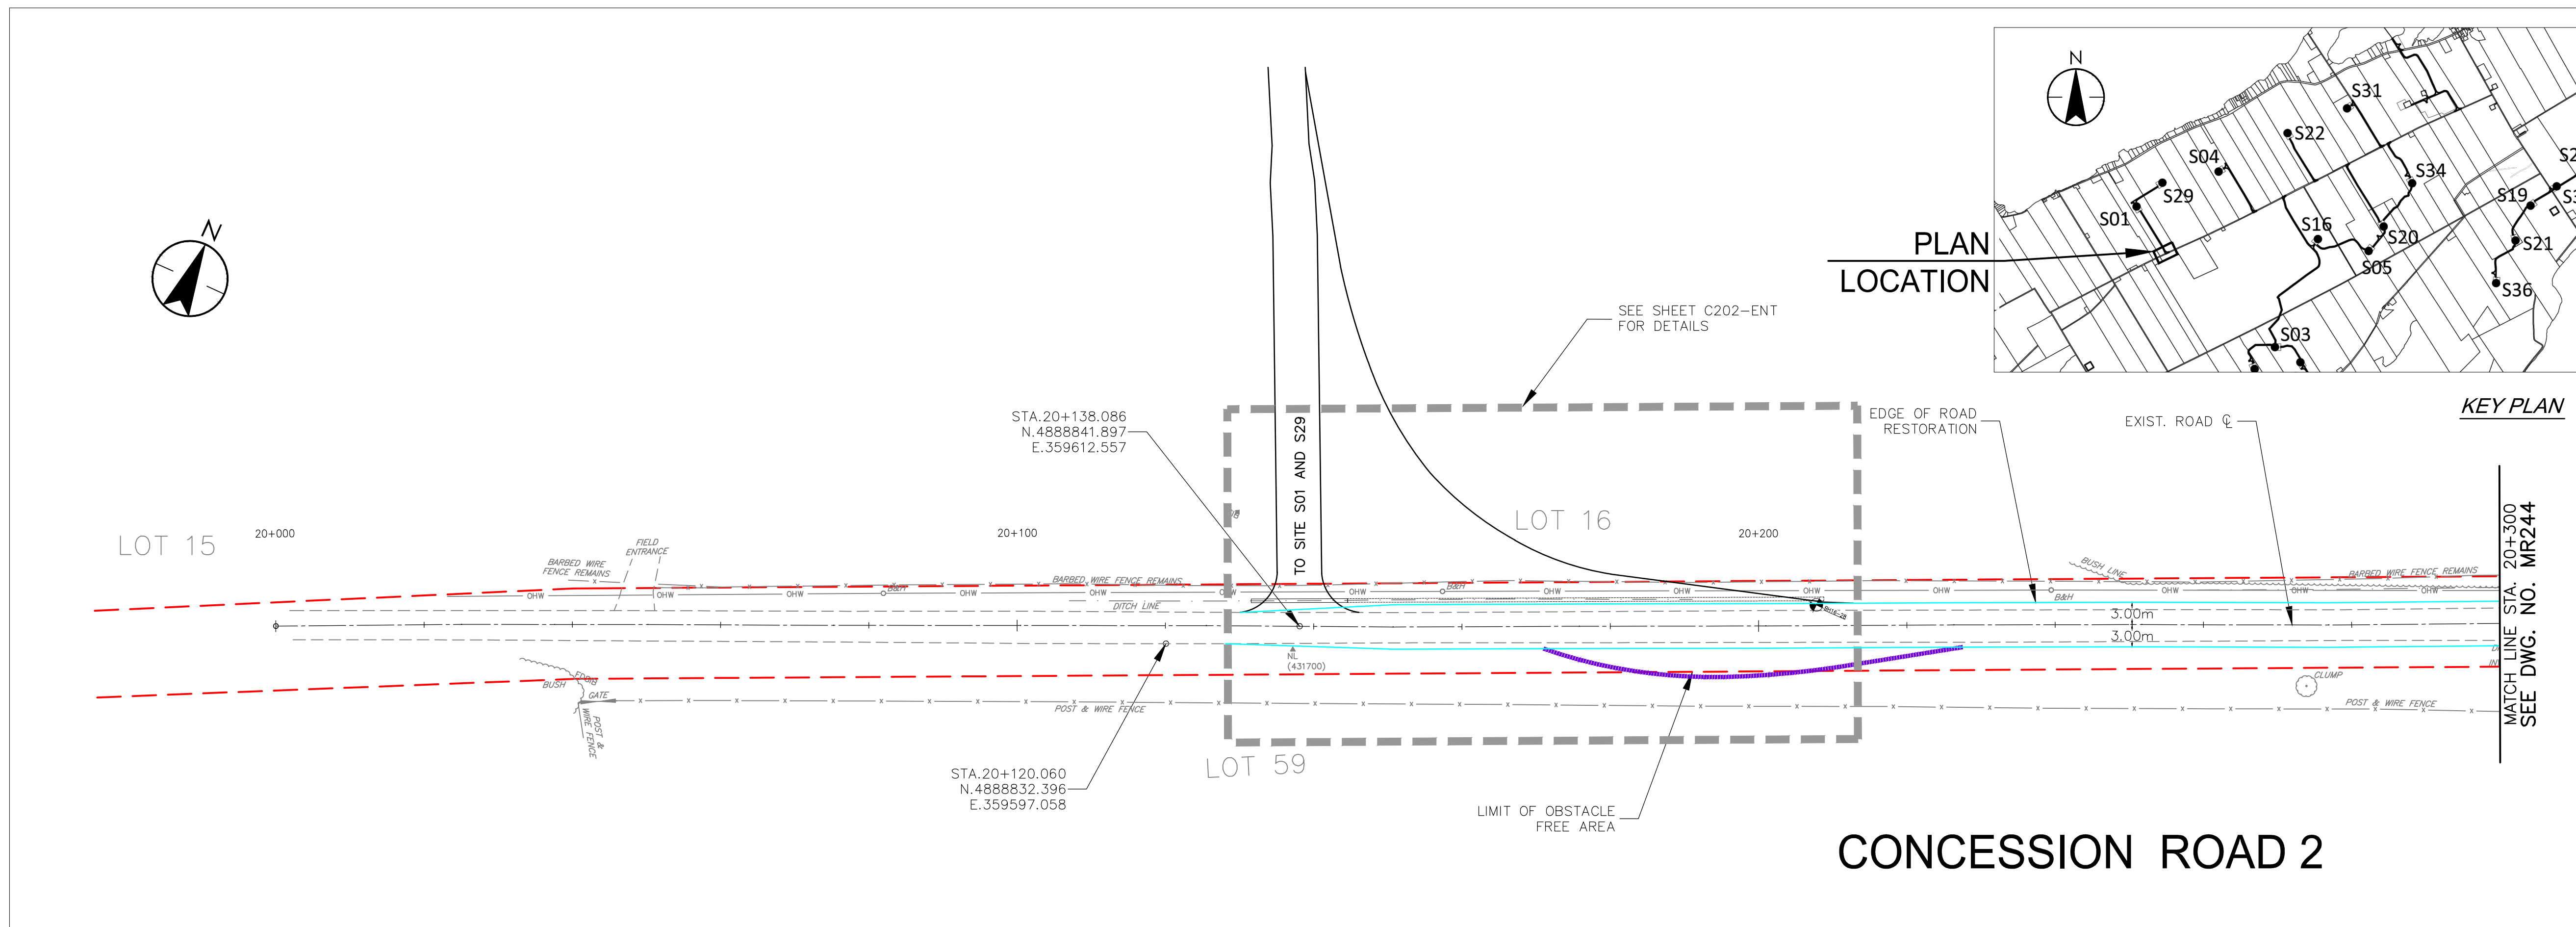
N

N

S31

S22

S04

S34

S2

S29

S19

S01

S16

S20

S21

PLAN LOCATION

S05

S36

S03

KEY PLAN

SEE SHEET C202–ENT FOR DETAILS

STA.20+138.086
N.4888841.897
E.359612.557

TO SITE S01 AND S29

EDGE OF ROAD RESTORATION

EXIST. ROAD ℄

LOT 16

LOT 15

20+000

20+100

20+200

FIELD ENTRANCE

BARBED WIRE FENCE REMAINS

BARBED WIRE FENCE REMAINS

BUSH LINE

BARBED WIRE FENCE REMAINS

OHW

OHW

OHW

OHW

OHW

OHW

OHW

OHW

OHW

OHW

OHW

OHW

OHW

OHW

B&H

B&H

B&H

DITCH LINE

3.00m

3.00m

NL (431700)

BUSH

EDGE

GATE

POST & WIRE FENCE

POST & WIRE FENCE

CLUMP

POST & WIRE FENCE

MATCH LINE STA. 20+300
SEE DWG. NO. MR244

STA.20+120.060
N.4888832.396
E.359597.058

LOT 59

LIMIT OF OBSTACLE FREE AREA

CONCESSION ROAD 2